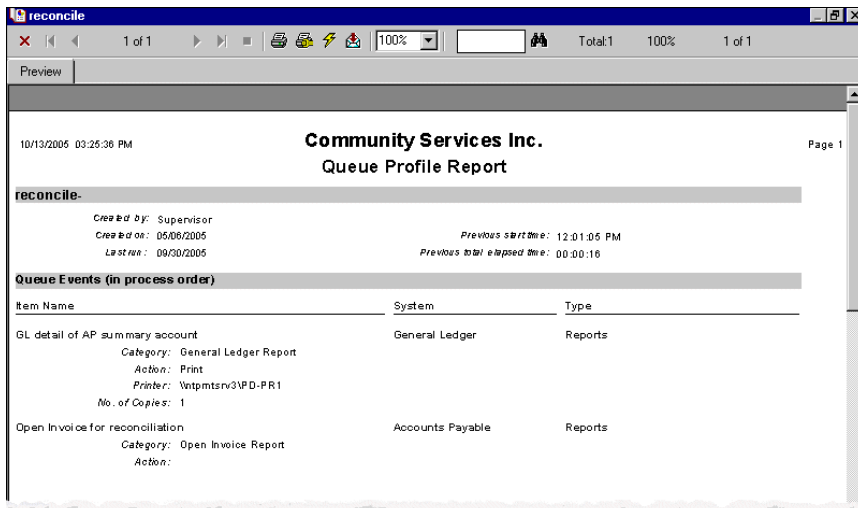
reconcile

1 of 1

100%

Total:1

100%

1 of 1

Preview

10/13/2005 03:25:36 PM

Community Services Inc.

Queue Profile Report

Page 1

reconcile-

Created by: Supervisor

Created on: 05/06/2005

Last run: 09/30/2005

Previous start time: 12:01:05 PM

Previous total elapsed time: 00:00:16

Queue Events (in process order)

| Item Name | System | Type |
|---|---|---|
| GL detail of AP summary account | General Ledger | Reports |

Category: General Ledger Report
Action: Print
Printer: \\ntpmtsrv3\PD-PR1
No. of Copies: 1

| Open Invoice for reconciliation | Accounts Payable | Reports |
|---|---|---|

Category: Open Invoice Report
Action: